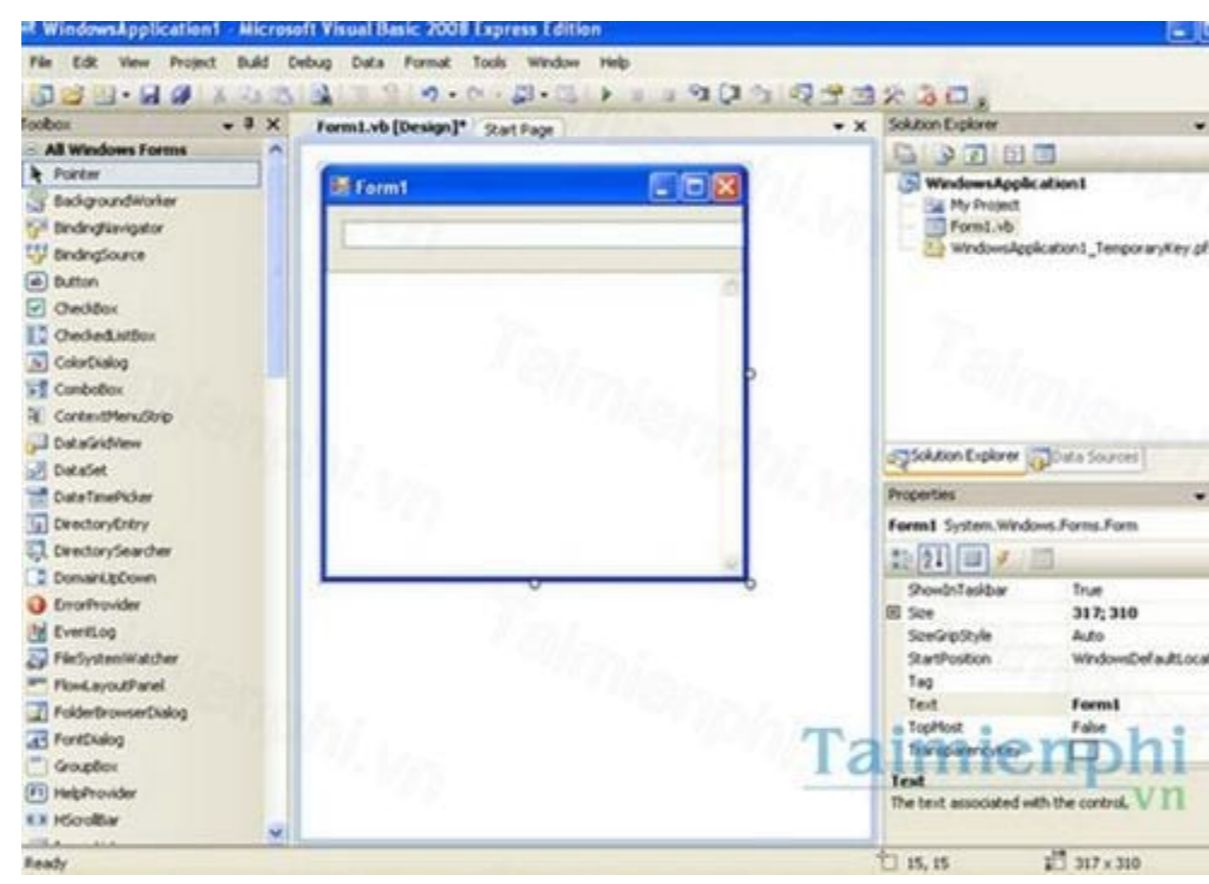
WindowsApplication1 - Microsoft Visual Basic 2008 Express Edition

File Edit View Project Build Debug Data Format Tools Window Help

Toolbox
All Windows Forms
Pointer
BackgroundWorker
BindingNavigator
BindingSource
Button
CheckBox
CheckedListBox
ColorDialog
ComboBox
ContextMenuStrip
DataGridView
DataSet
DateTimePicker
DirectoryEntry
DirectorySearcher
DomainUpDown
ErrorProvider
EventLog
FileSystemWatcher
FlowLayoutPanel
FolderBrowserDialog
FontDialog
GroupBox
HelpProvider
HScrollBar

Form1.vb [Design]* Start Page

Form1

Solution Explorer
WindowsApplication1
My Project
Form1.vb
WindowsApplication1_TemporaryKey.pf

Solution Explorer Data Sources

Properties
Form1 System.Windows.Forms.Form

| | |
|---|---|
| ShowInTaskbar | True |
| Size | 317; 310 |
| SizeGripStyle | Auto |
| StartPosition | WindowsDefaultLoca |
| Tag | |
| Text | Form1 |
| TopMost | False |
| TransparencyKey | |

Text
The text associated with the control.

Taimienphi.vn

Ready 15, 15 317 x 310